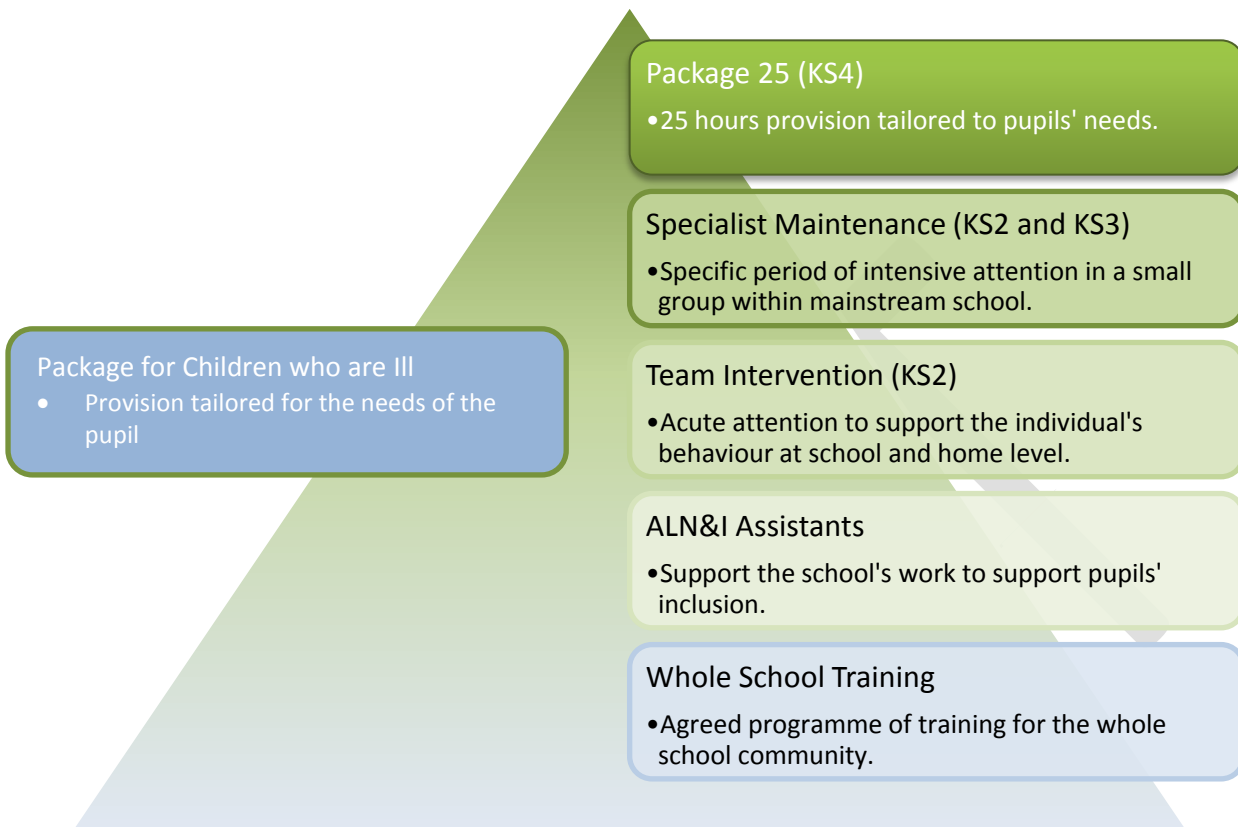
Package for Children who are Ill

- Provision tailored for the needs of the pupil

Package 25 (KS4)

•25 hours provision tailored to pupils' needs.

Specialist Maintenance (KS2 and KS3)

•Specific period of intensive attention in a small group within mainstream school.

Team Intervention (KS2)

•Acute attention to support the individual's behaviour at school and home level.

ALN&I Assistants

•Support the school's work to support pupils' inclusion.

Whole School Training

•Agreed programme of training for the whole school community.